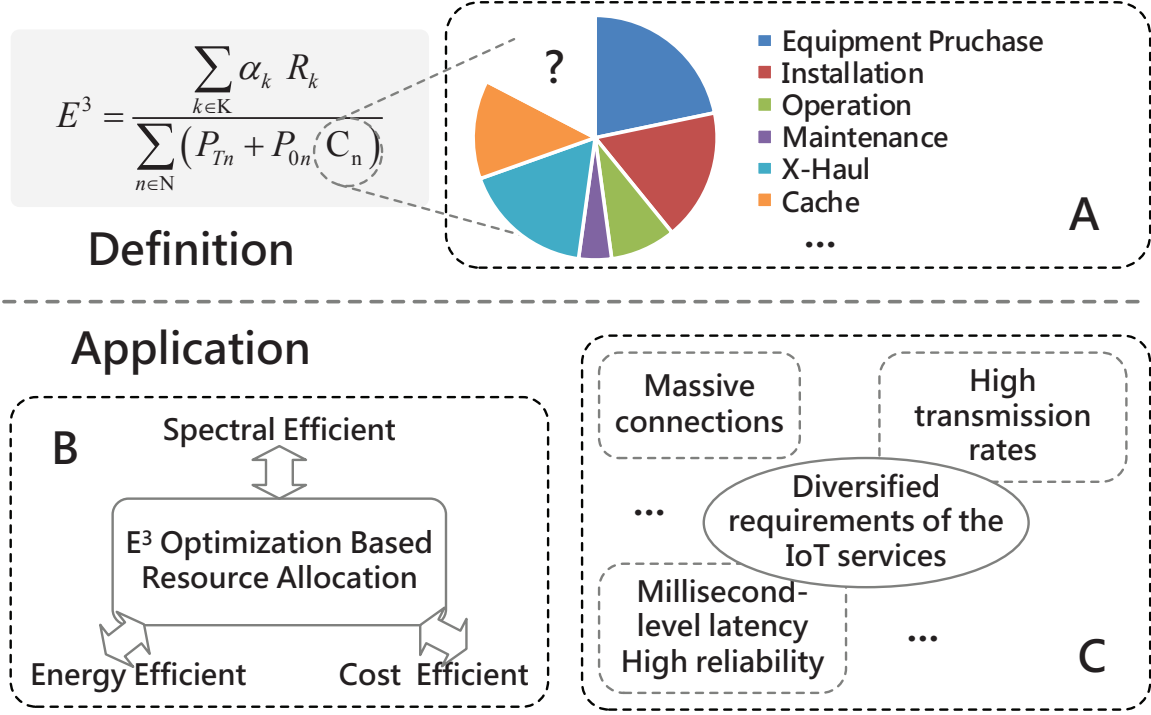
$E^3 = \frac{\sum_{k \in K} \alpha_k R_k}{\sum_{n \in N} (P_{Tn} + P_{0n} C_n)}$

Definition

?

Equipment Pruchase
Installation
Operation
Maintenance
X-Haul
Cache
...

A

Application

B

Spectral Efficient

E³ Optimization Based Resource Allocation

Energy Efficient

Cost Efficient

Massive connections

High transmission rates

...

Diversified requirements of the IoT services

Millisecond-level latency High reliability

...

C